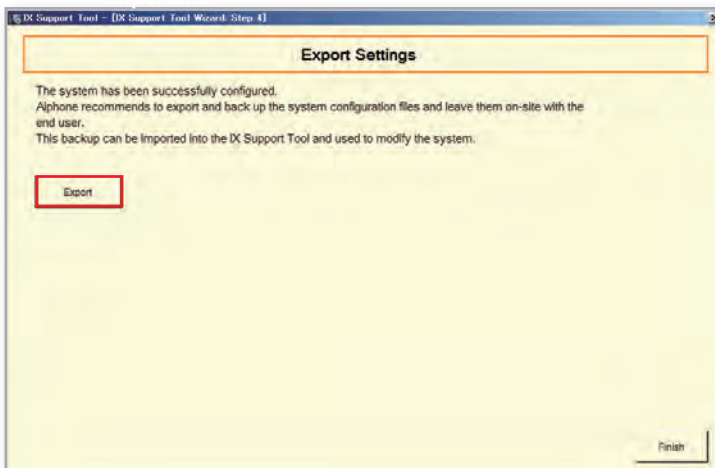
IX Support Tool - [IX Support Tool Wizard: Step 4]

Export Settings

The system has been successfully configured.
Aiphone recommends to export and back up the system configuration files and leave them on-site with the end user.
This backup can be imported into the IX Support Tool and used to modify the system.

Export

Finish